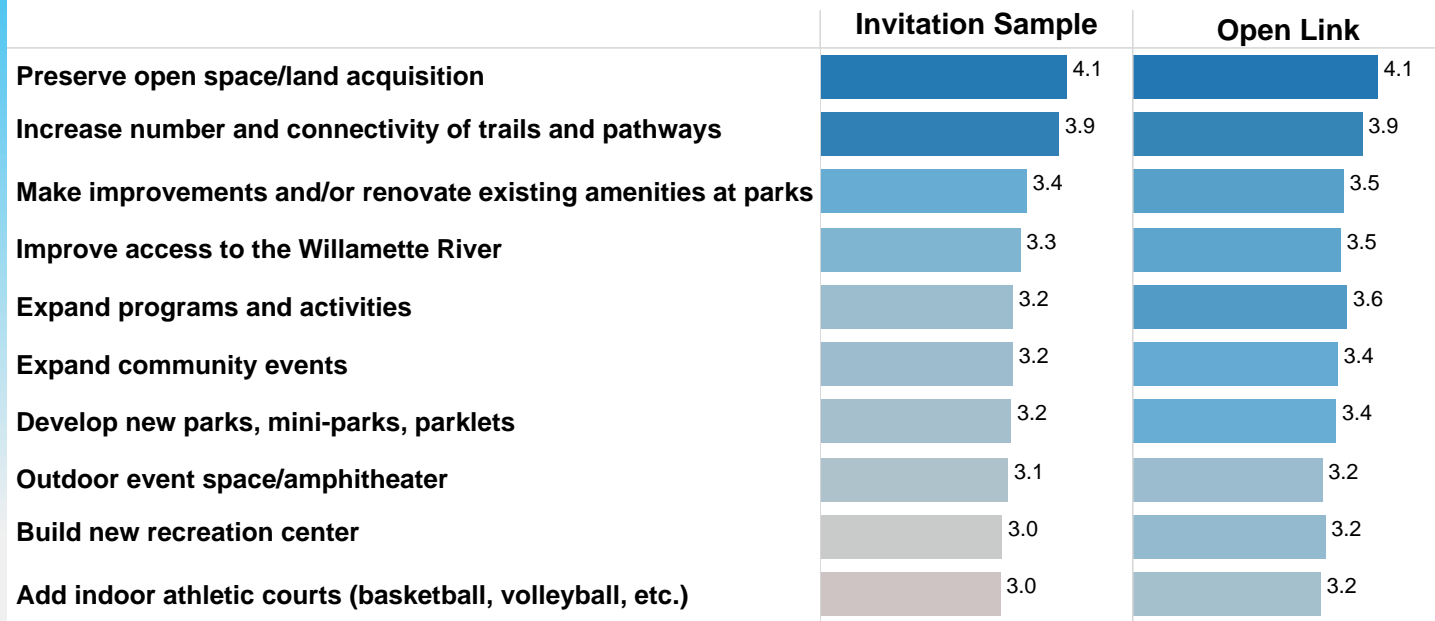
| | Invitation Sample | Open Link |
|---|---|---|
| Preserve open space/land acquisition | 4.1 | 4.1 |
| Increase number and connectivity of trails and pathways | 3.9 | 3.9 |
| Make improvements and/or renovate existing amenities at parks | 3.4 | 3.5 |
| Improve access to the Willamette River | 3.3 | 3.5 |
| Expand programs and activities | 3.2 | 3.6 |
| Expand community events | 3.2 | 3.4 |
| Develop new parks, mini-parks, parklets | 3.2 | 3.4 |
| Outdoor event space/amphitheater | 3.1 | 3.2 |
| Build new recreation center | 3.0 | 3.2 |
| Add indoor athletic courts (basketball, volleyball, etc.) | 3.0 | 3.2 |